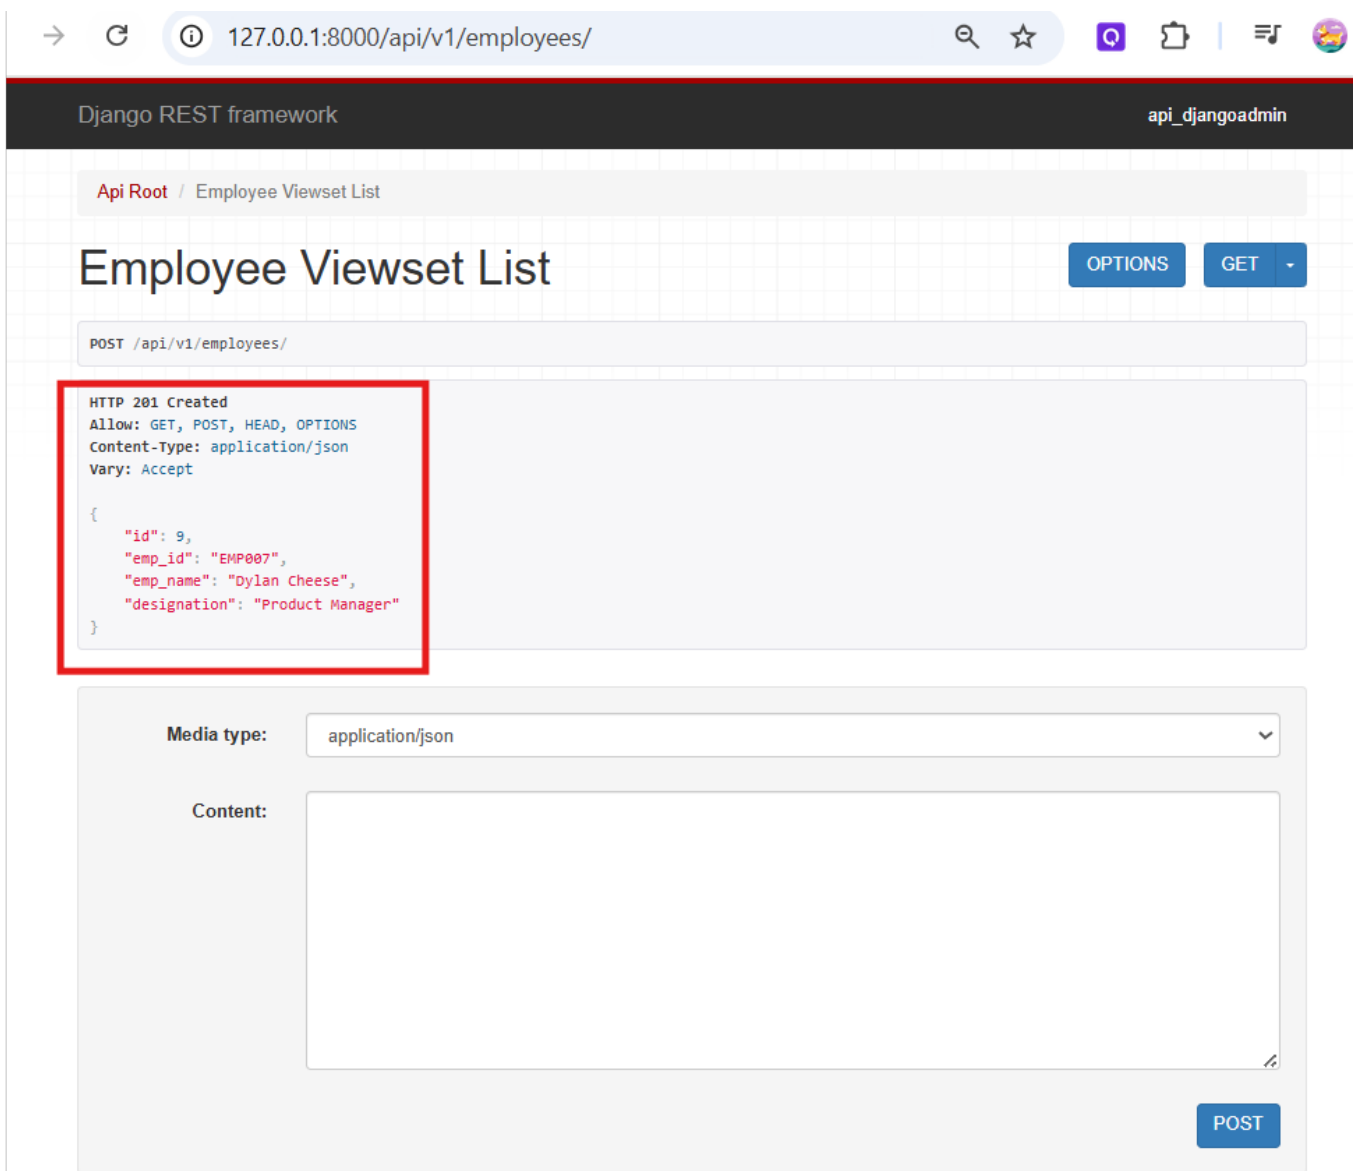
127.0.0.1:8000/api/v1/employees/

Django REST framework

api_djangoadmin

Api Root / Employee Viewset List

Employee Viewset List

OPTIONS

GET

POST /api/v1/employees/

HTTP 201 Created
Allow: GET, POST, HEAD, OPTIONS
Content-Type: application/json
Vary: Accept

{
"id": 9,
"emp_id": "EMP007",
"emp_name": "Dylan Cheese",
"designation": "Product Manager"
}

Media type: application/json

Content:

POST